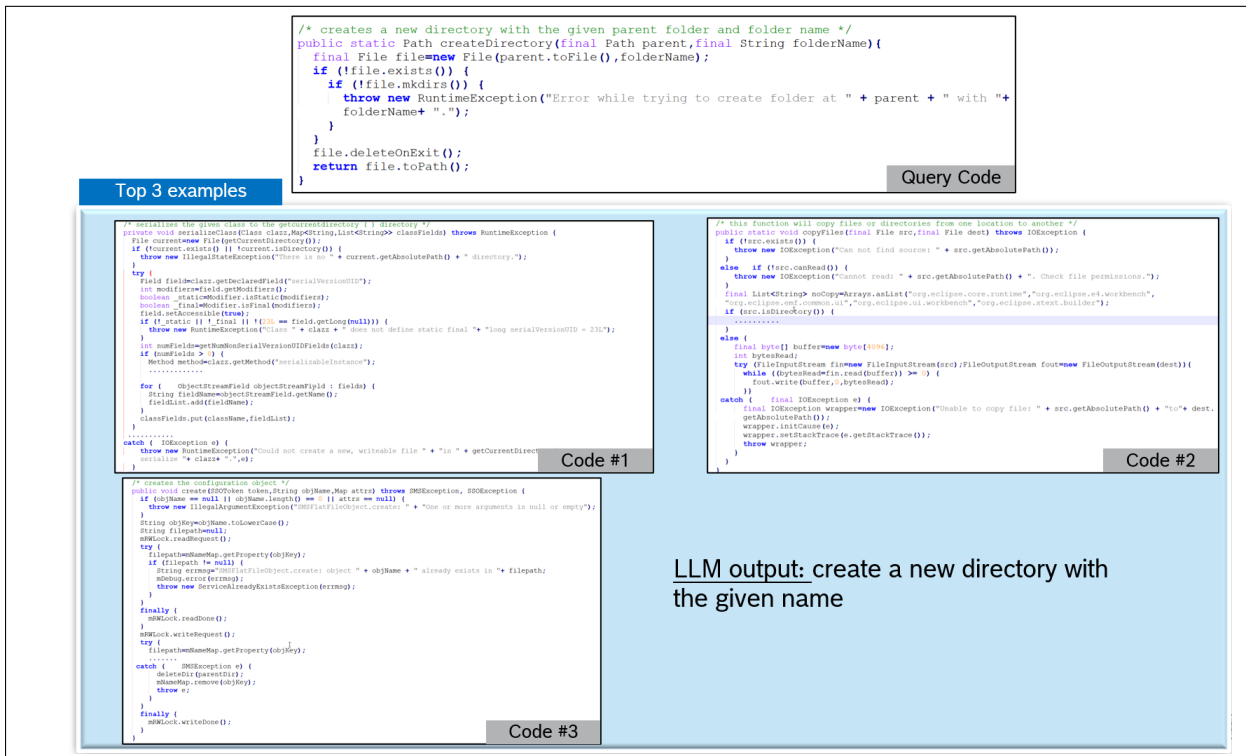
/* creates a new directory with the given parent folder and folder name */
public static Path createDirectory(final Path parent,final String folderName){
  final File file=new File(parent.toFile(),folderName);
  if (!file.exists()) {
    if (!file.mkdirs()) {
      throw new RuntimeException("Error while trying to create folder at " + parent + " with "+
      folderName+ ".");
    }
  }
  file.deleteOnExit();
  return file.toPath();
}

Query Code

Top 3 examples

/* serializes the given class to the getcurrentdirectory ( ) directory */
private void serializeClass(Class clazz,Map<String,List<String>> classFields) throws RuntimeException {
  File current=new File(getCurrentDirectory());
  if (!current.exists() || !current.isDirectory()) {
    throw new IllegalStateException("There is no " + current.getAbsolutePath() + " directory.");
  }
  try {
    Field field=clazz.getDeclaredField("serialVersionUID");
    int modifiers=field.getModifiers();
    boolean _static=Modifier.isStatic(modifiers);
    boolean _final=Modifier.isFinal(modifiers);
    field.setAccessible(true);
    if (!_static || !_final || !(23L == field.getLong(null))) {
      throw new RuntimeException("Class " + clazz + " does not define static final "+ "long serialVersionUID = 23L");
    }
    int numFields=getNumNonSerialVersionUIDFields(clazz);
    if (numFields > 0) {
      Method method=clazz.getMethod("serializableInstance");
      ............
    for (    ObjectStreamField objectStreamField : fields) {
      String fieldName=objectStreamField.getName();
      fieldList.add(fieldName);
    }
    classFields.put(className,fieldList);
  }
  ..........
  catch (  IOException e) {
    throw new RuntimeException("Could not create a new, writeable file " + "in " + getCurrentDirect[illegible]
    serialize "+ clazz+ ".",e);
  }

Code #1

/* this function will copy files or directories from one location to another */
public static void copyFiles(final File src,final File dest) throws IOException {
  if (!src.exists()) {
    throw new IOException("Can not find source: " + src.getAbsolutePath());
  }
  else   if (!src.canRead()) {
    throw new IOException("Cannot read: " + src.getAbsolutePath() + ". Check file permissions.");
  }
  final List<String> noCopy=Arrays.asList("org.eclipse.core.runtime","org.eclipse.e4.workbench",
  "org.eclipse.emf.common.ui","org.eclipse.ui.workbench","org.eclipse.text.builder");
  if (src.isDirectory()) {
    ..........
  }
  else {
    final byte[] buffer=new byte[4096];
    int bytesRead;
    try (FileInputStream fin=new FileInputStream(src);FileOutputStream fout=new FileOutputStream(dest)){
      while ((bytesRead=fin.read(buffer)) >= 0) {
        fout.write(buffer,0,bytesRead);
      }}
    catch (    final IOException e) {
      final IOException wrapper=new IOException("Unable to copy file: " + src.getAbsolutePath() + "to"+ dest.
      getAbsolutePath());
      wrapper.initCause(e);
      wrapper.setStackTrace(e.getStackTrace());
      throw wrapper;
    }
  }
}

Code #2

/* creates the configuration object */
public void create(SSOToken token,String objName,Map attrs) throws SMSException, SSOException {
  if (objName == null || objName.length() == 0 || attrs == null) {
    throw new IllegalArgumentException("SMSFlatFileObject.create: " + "One or more arguments is null or empty");
  }
  String objKey=objName.toLowerCase();
  String filepath=null;
  mRWLock.readRequest();
  try {
    filepath=mNameMap.getProperty(objKey);
    if (filepath != null) {
      String errmsg="SMSFlatFileObject.create: object " + objName + " already exists in "+ filepath;
      mDebug.error(errmsg);
      throw new ServiceAlreadyExistsException(errmsg);
    }
  }
  finally {
    mRWLock.readDone();
  }
  mRWLock.writeRequest();
  try {
    filepath=mNameMap.getProperty(objKey);
    .......
  catch (    SMSException e) {
    deleteDir(parentDir);
    mNameMap.remove(objKey);
    throw e;
  }
  }
  finally {
    mRWLock.writeDone();
  }
}

Code #3

LLM output: create a new directory with the given name